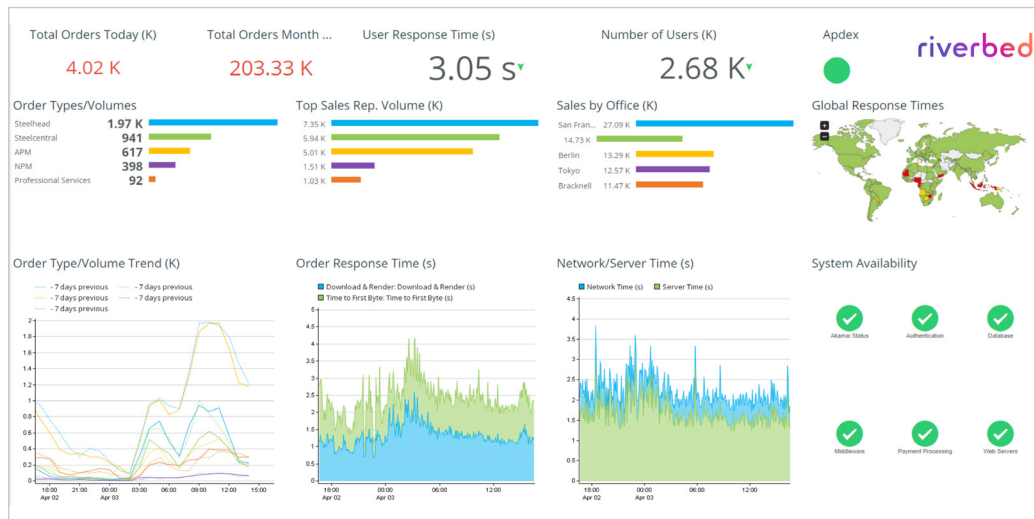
Total Orders Today (K)
4.02 K

Total Orders Month ...
203.33 K

User Response Time (s)
3.05 s

Number of Users (K)
2.68 K

Apdex

riverbed

Order Types/Volumes

| Steelhead | 1.97 K |
|---|---|
| Steelcentral | 941 |
| APM | 617 |
| NPM | 398 |
| Professional Services | 92 |

Top Sales Rep. Volume (K)
7.35 K
5.94 K
5.01 K
1.51 K
1.03 K

Sales by Office (K)

| San Fran... | 27.09 K |
|---|---|
| | 14.73 K |
| Berlin | 13.29 K |
| Tokyo | 12.57 K |
| Bracknell | 11.47 K |

Global Response Times
+
−

Order Type/Volume Trend (K)
- 7 days previous
- 7 days previous
- 7 days previous
- 7 days previous
- 7 days previous
2
1.8
1.6
1.4
1.2
1
0.8
0.6
0.4
0.2
0
18:00 Apr 02
21:00
00:00 Apr 03
03:00
06:00
09:00
12:00
15:00

Order Response Time (s)
Download & Render: Download & Render (s)
Time to First Byte: Time to First Byte (s)
5
4.5
4
3.5
3
2.5
2
1.5
1
0.5
0
18:00 Apr 02
00:00 Apr 03
06:00
12:00

Network/Server Time (s)
Network Time (s)
Server Time (s)
4.5
4
3.5
3
2.5
2
1.5
1
0.5
0
18:00 Apr 02
00:00 Apr 03
06:00
12:00

System Availability
Akamai Status
Authentication
Database
Middleware
Payment Processing
Web Servers